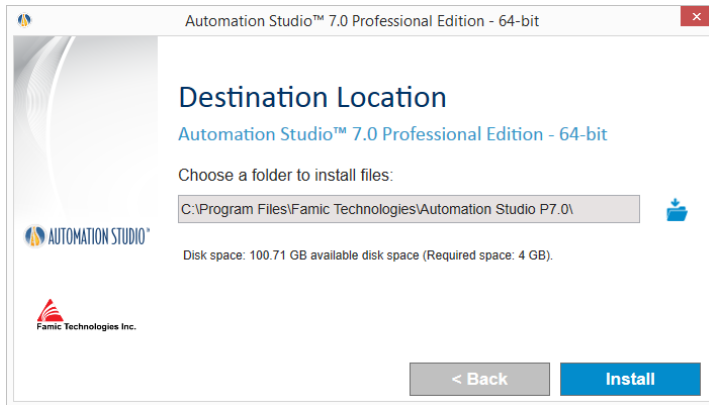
Automation Studio™ 7.0 Professional Edition - 64-bit

AUTOMATION STUDIO®

Famic Technologies Inc.

Destination Location

Automation Studio™ 7.0 Professional Edition - 64-bit

Choose a folder to install files:

C:\Program Files\Famic Technologies\Automation Studio P7.0\

Disk space: 100.71 GB available disk space (Required space: 4 GB).

< Back

Install